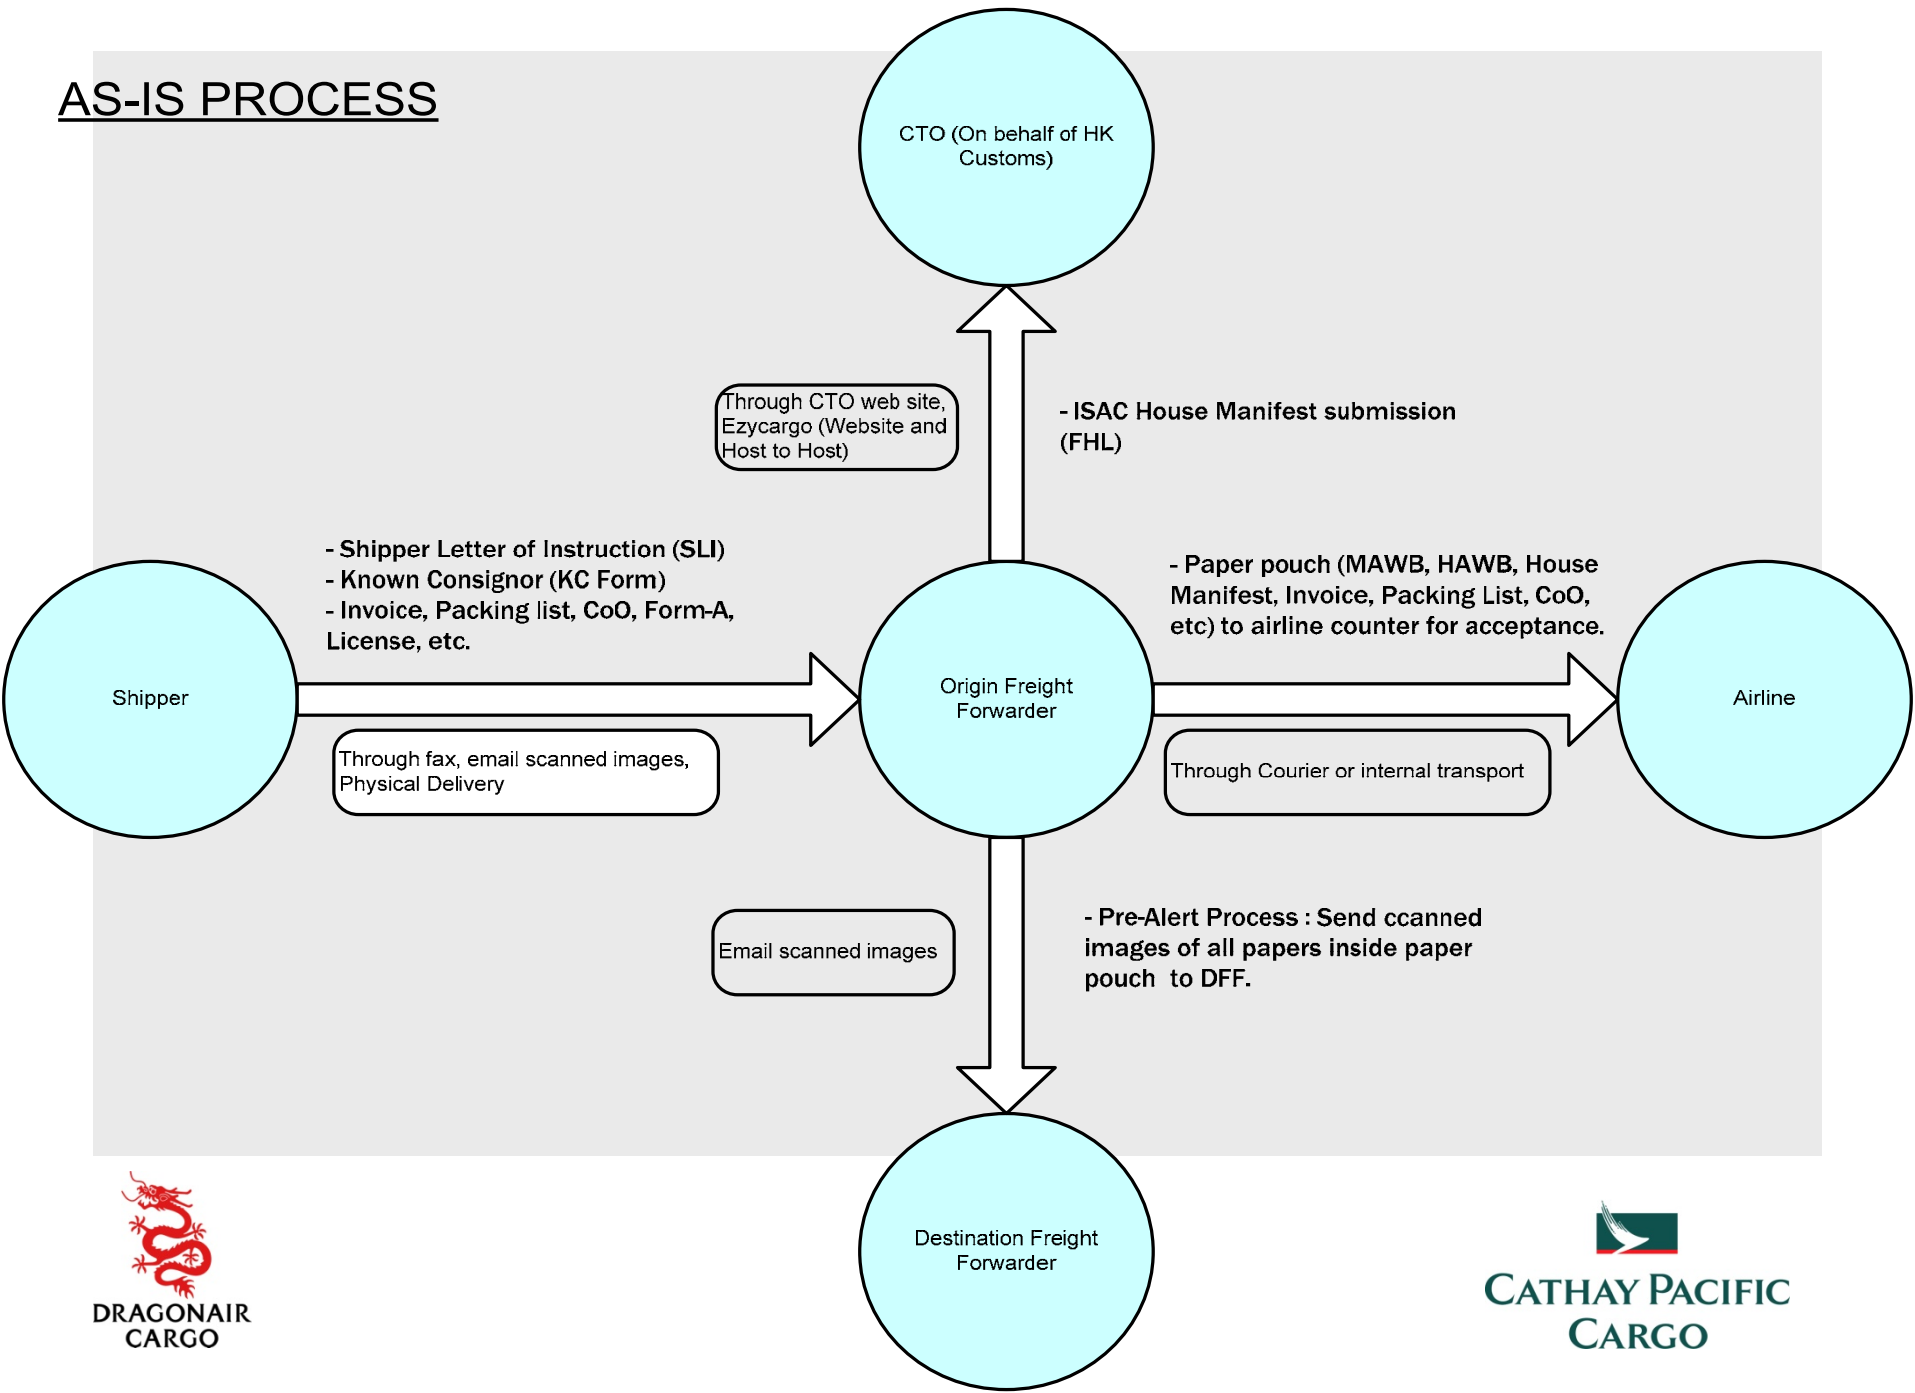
AS-IS PROCESS

CTO (On behalf of HK Customs)

Through CTO web site, Ezycargo (Website and Host to Host)

- ISAC House Manifest submission (FHL)

- Shipper Letter of Instruction (SLI)
- Known Consignor (KC Form)
- Invoice, Packing list, CoO, Form-A, License, etc.

- Paper pouch (MAWB, HAWB, House Manifest, Invoice, Packing List, CoO, etc) to airline counter for acceptance.

Shipper

Origin Freight Forwarder

Airline

Through fax, email scanned images, Physical Delivery

Through Courier or internal transport

Email scanned images

- Pre-Alert Process : Send ccanned images of all papers inside paper pouch to DFF.

Destination Freight Forwarder

DRAGONAIR CARGO

CATHAY PACIFIC CARGO